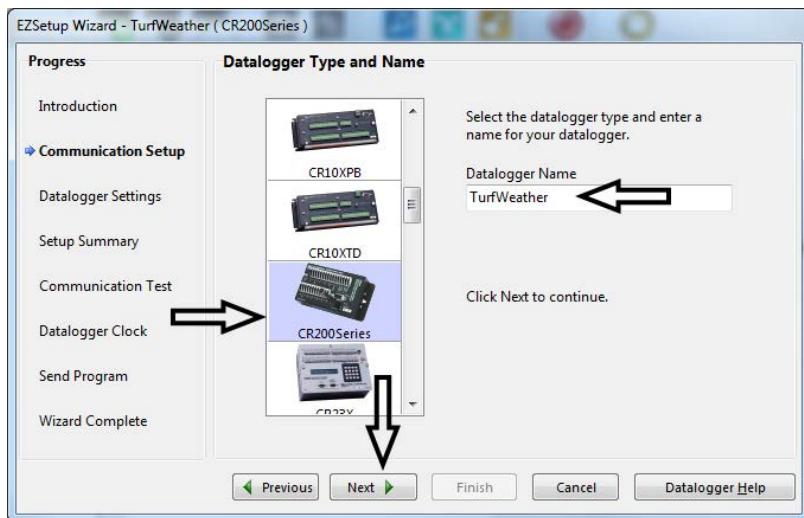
EZSetup Wizard - TurfWeather ( CR200Series )

Progress

Introduction

Communication Setup

Datalogger Settings

Setup Summary

Communication Test

Datalogger Clock

Send Program

Wizard Complete

Datalogger Type and Name

CR10XPB

CR10XTD

CR200Series

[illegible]

Select the datalogger type and enter a name for your datalogger.

Datalogger Name

TurfWeather

Click Next to continue.

Previous

Next

Finish

Cancel

Datalogger Help